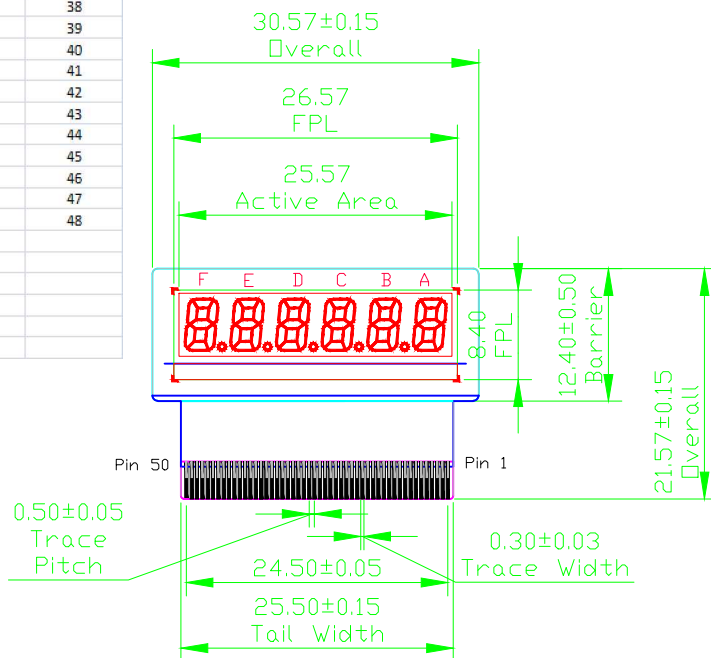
| 38 |
|---|
| 39 |
| 40 |
| 41 |
| 42 |
| 43 |
| 44 |
| 45 |
| 46 |
| 47 |
| 48 |

30.57±0.15
Overall

26.57
FPL

25.57
Active Area

F E D C B A

8.40
FPL

12.40±0.50
Barrier

21.57±0.15
Overall

Pin 50

Pin 1

0.50±0.05
Trace
Pitch

0.30±0.03
Trace Width

24.50±0.05

25.50±0.15
Tail Width